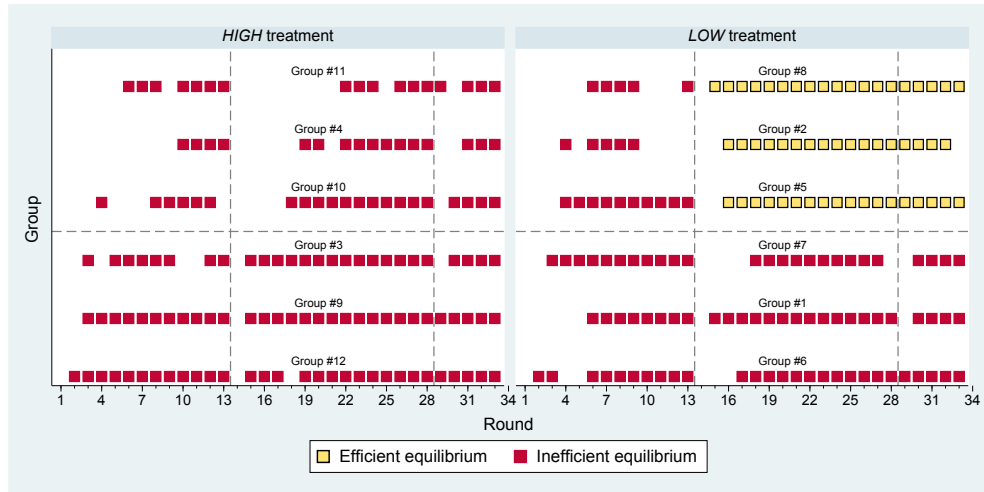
HIGH treatment

LOW treatment

Group

Group #11

Group #4

Group #10

Group #3

Group #9

Group #12

Group #8

Group #2

Group #5

Group #7

Group #1

Group #6

1 4 7 10 13 16 19 22 25 28 31 34

1 4 7 10 13 16 19 22 25 28 31 34

Round

Efficient equilibrium

Inefficient equilibrium